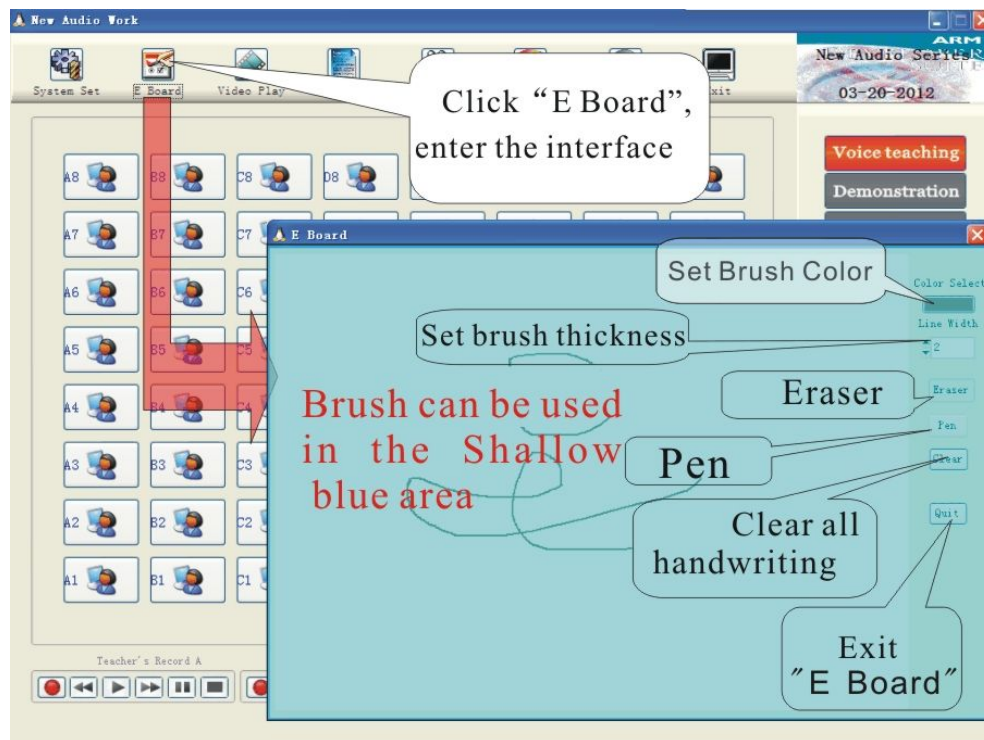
New Audio Work

System Set
E Board
Video Play
xit

ARM
New Audio Series
03-20-2012

Click “E Board”, enter the interface

Voice teaching
Demonstration

A8 B8 C8 D8
A7 B7 C7
A6 B6 C6
A5 B5 C5
A4 B4 C4
A3 B3 C3
A2 B2 C2
A1 B1 C1

Teacher's Record A

E Board

Set Brush Color
Color Select
Set brush thickness
Line Width
2
Eraser
Eraser
Pen
Pen
Clear
Quit

Brush can be used in the Shallow blue area

Clear all handwriting

Exit ″E Board″